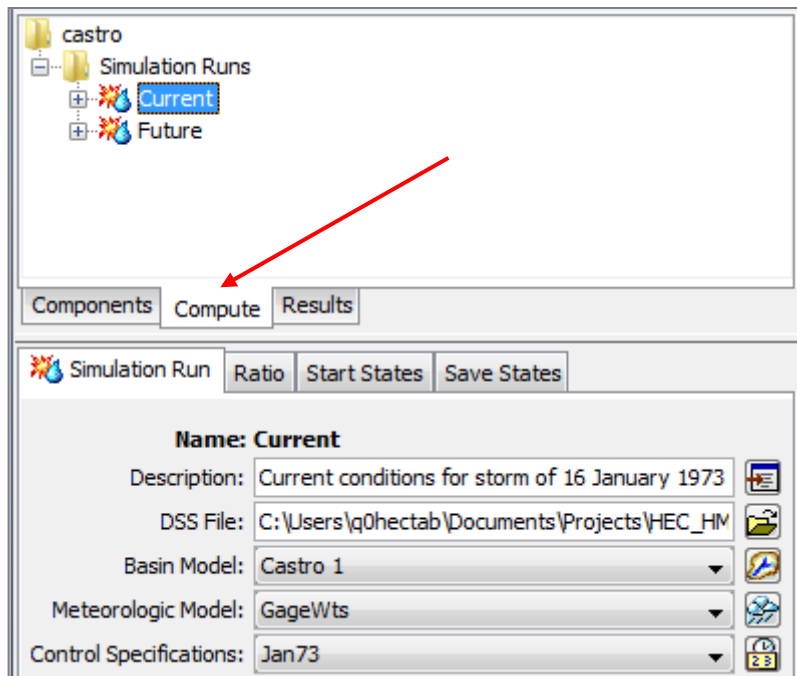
castro
Simulation Runs
Current
Future

Components | Compute | Results

Simulation Run | Ratio | Start States | Save States

Name: Current
Description: Current conditions for storm of 16 January 1973
DSS File: C:\Users\q0hectab\Documents\Projects\HEC_HM
Basin Model: Castro 1
Meteorologic Model: GageWts
Control Specifications: Jan73